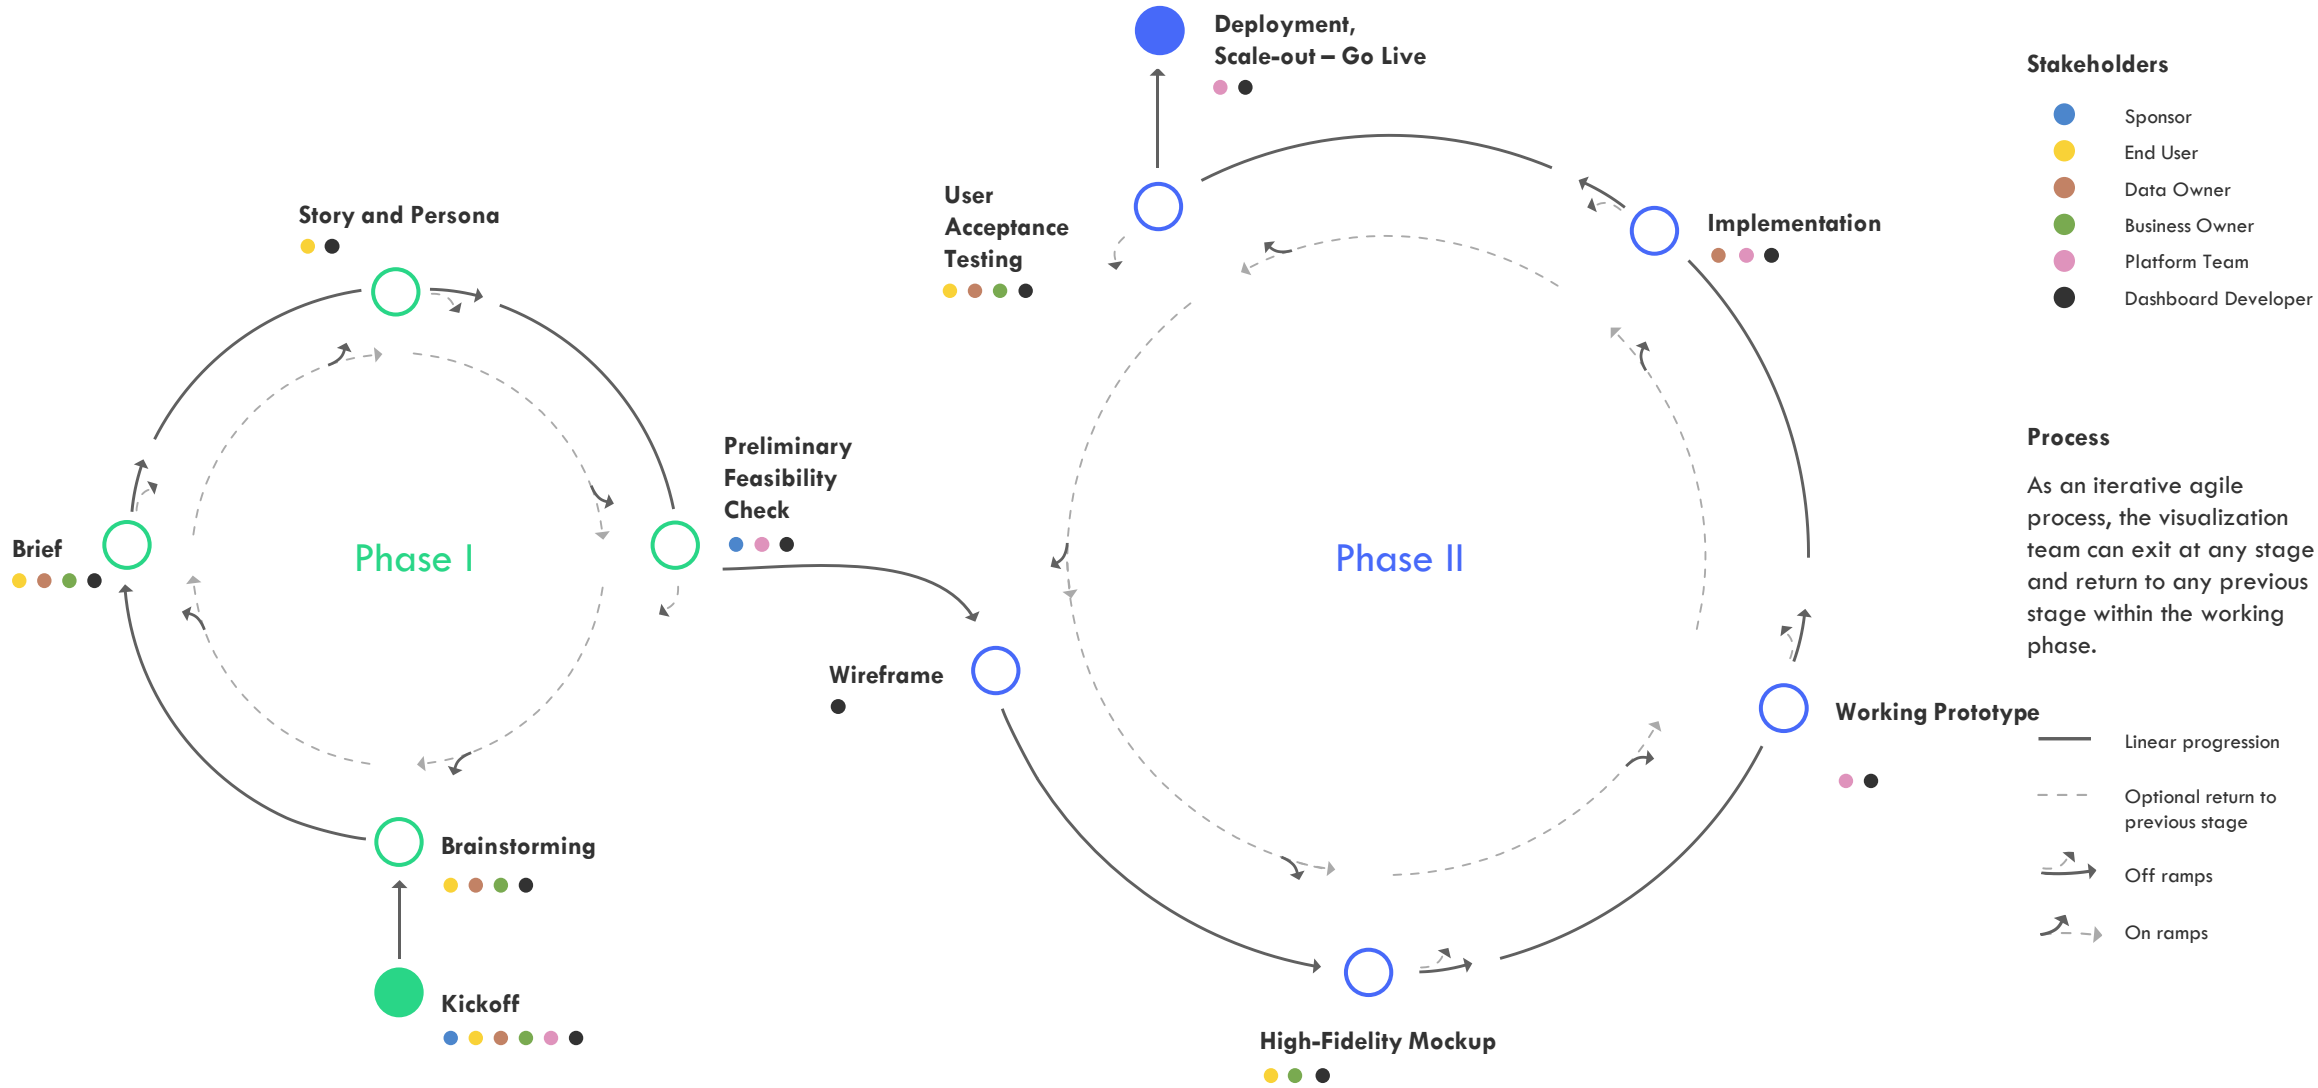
Deployment, Scale-out – Go Live

Stakeholders

Sponsor
End User
Data Owner
Business Owner
Platform Team
Dashboard Developer

User Acceptance Testing

Implementation

Story and Persona

Preliminary Feasibility Check

Brief

Phase I

Phase II

Process

As an iterative agile process, the visualization team can exit at any stage and return to any previous stage within the working phase.

Wireframe

Working Prototype

Linear progression

Optional return to previous stage

Off ramps

On ramps

Brainstorming

Kickoff

High-Fidelity Mockup